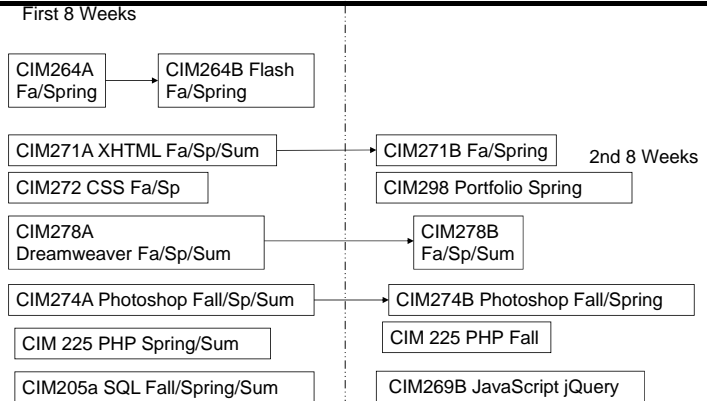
First 8 Weeks

CIM264A Fa/Spring

CIM264B Flash Fa/Spring

CIM271A XHTML Fa/Sp/Sum

CIM271B Fa/Spring

2nd 8 Weeks

CIM272 CSS Fa/Sp

CIM298 Portfolio Spring

CIM278A Dreamweaver Fa/Sp/Sum

CIM278B Fa/Sp/Sum

CIM274A Photoshop Fall/Sp/Sum

CIM274B Photoshop Fall/Spring

CIM 225 PHP Spring/Sum

CIM 225 PHP Fall

CIM205a SQL Fall/Spring/Sum

CIM269B JavaScript jQuery